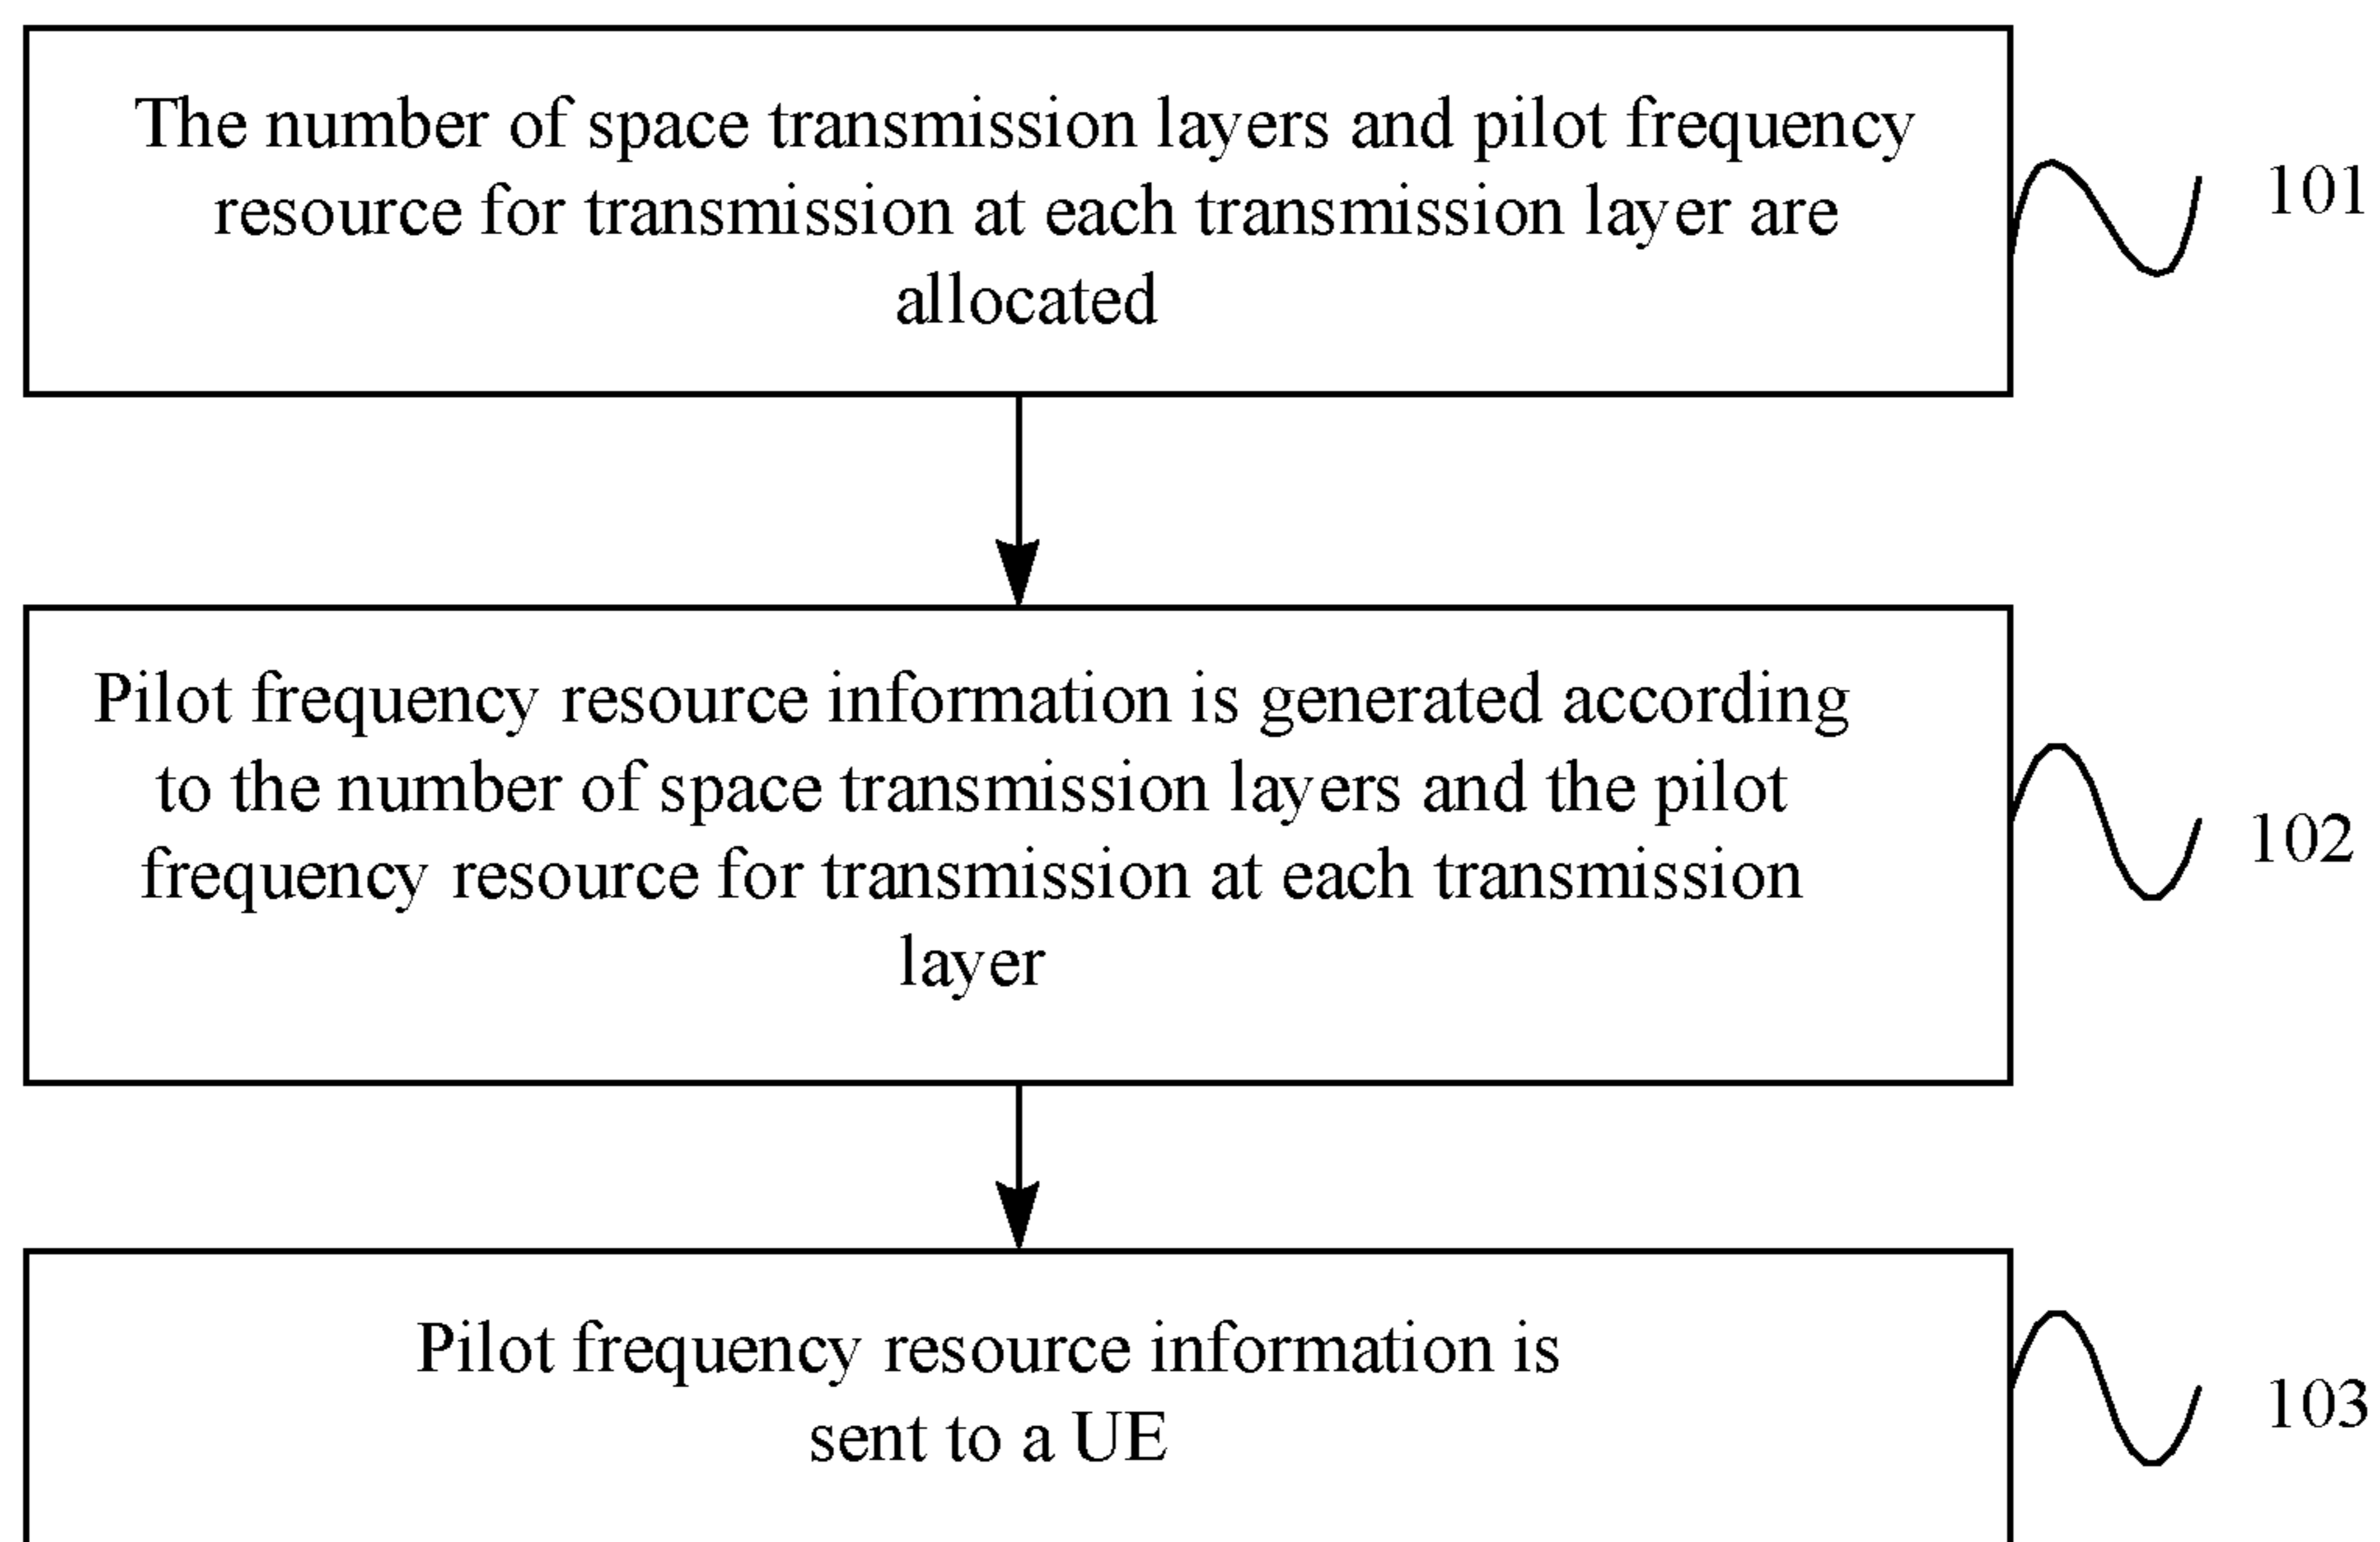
The number of space transmission layers and pilot frequency resource for transmission at each transmission layer are allocated

101

Pilot frequency resource information is generated according to the number of space transmission layers and the pilot frequency resource for transmission at each transmission layer

102

Pilot frequency resource information is sent to a UE

103